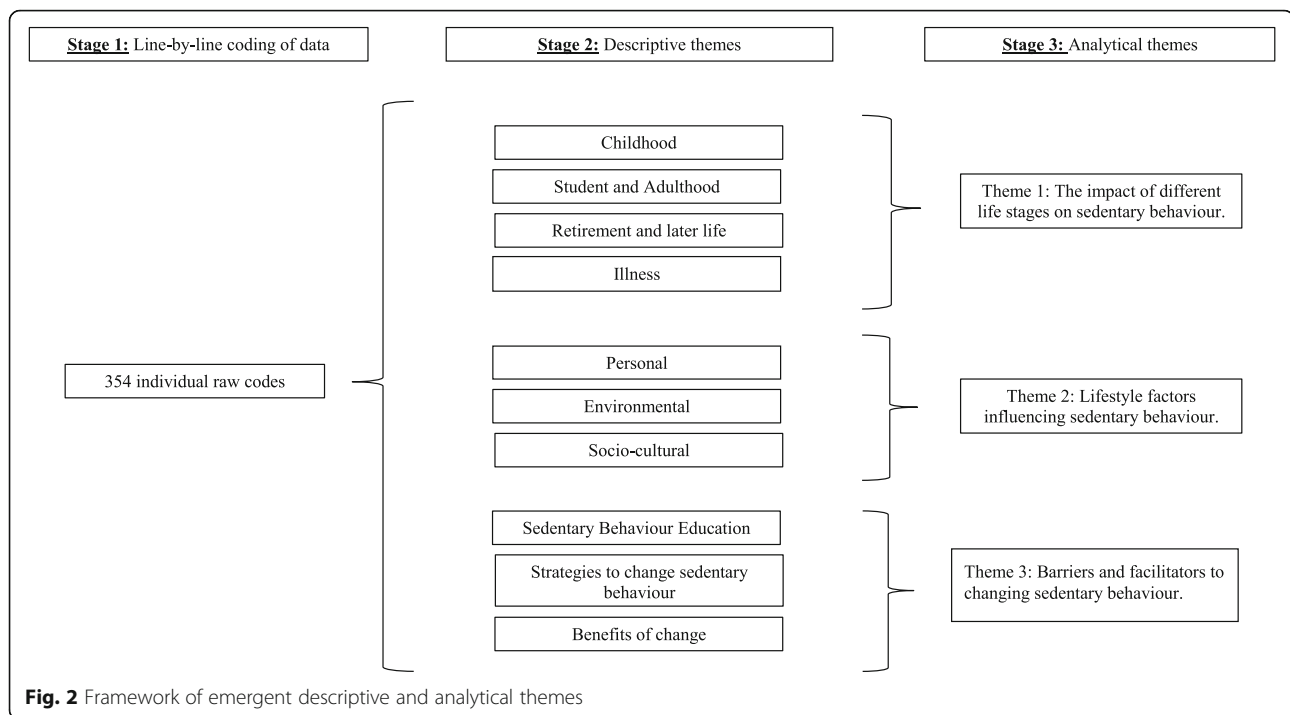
Stage 1: Line-by-line coding of data

Stage 2: Descriptive themes

Stage 3: Analytical themes

354 individual raw codes

Childhood

Student and Adulthood

Retirement and later life

Illness

Theme 1: The impact of different life stages on sedentary behaviour.

Personal

Environmental

Socio-cultural

Theme 2: Lifestyle factors influencing sedentary behaviour.

Sedentary Behaviour Education

Strategies to change sedentary behaviour

Benefits of change

Theme 3: Barriers and facilitators to changing sedentary behaviour.

Fig. 2 Framework of emergent descriptive and analytical themes